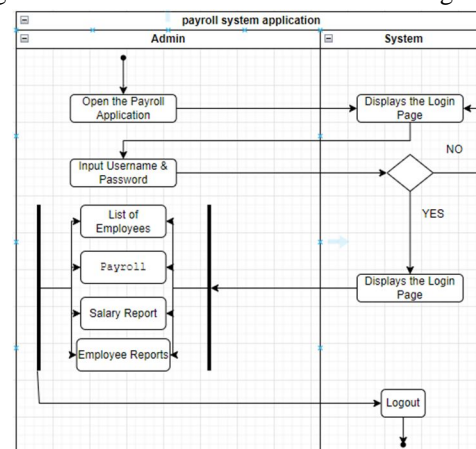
payroll system application

Admin

System

Open the Payroll Application

Displays the Login Page

NO

Input Username & Password

YES

List of Employees

Payroll

Salary Report

Employee Reports

Displays the Login Page

Logout